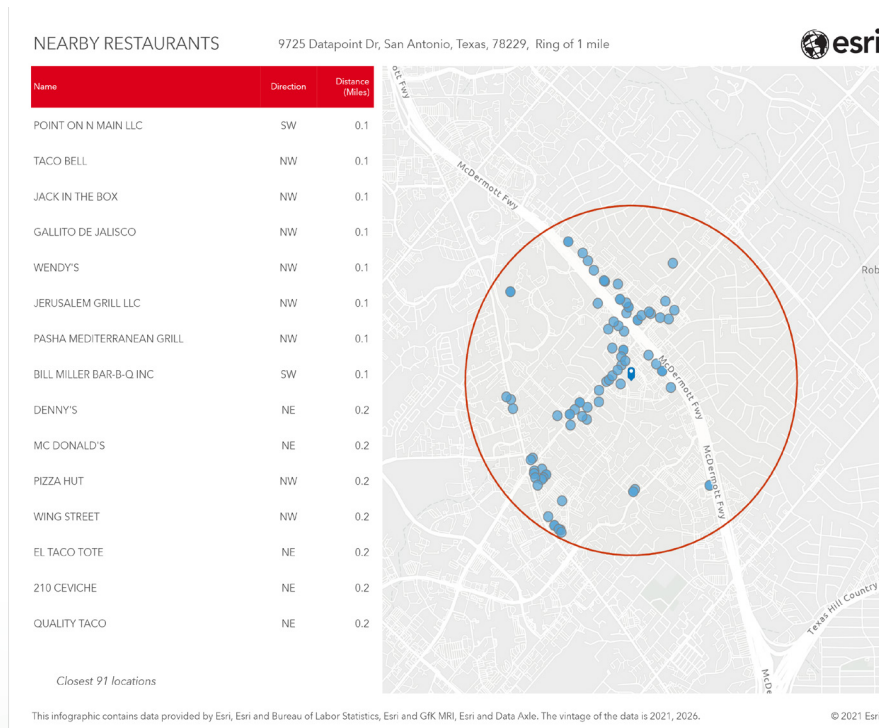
NEARBY RESTAURANTS 9725 Datapoint Dr, San Antonio, Texas, 78229, Ring of 1 mile

esri

| Name | Direction | Distance (Miles) |
|---|---|---|
| POINT ON N MAIN LLC | SW | 0.1 |
| TACO BELL | NW | 0.1 |
| JACK IN THE BOX | NW | 0.1 |
| GALLITO DE JALISCO | NW | 0.1 |
| WENDY'S | NW | 0.1 |
| JERUSALEM GRILL LLC | NW | 0.1 |
| PASHA MEDITERRANEAN GRILL | NW | 0.1 |
| BILL MILLER BAR-B-Q INC | SW | 0.1 |
| DENNY'S | NE | 0.2 |
| MC DONALD'S | NE | 0.2 |
| PIZZA HUT | NW | 0.2 |
| WING STREET | NW | 0.2 |
| EL TACO TOTE | NE | 0.2 |
| 210 CEVICHE | NE | 0.2 |
| QUALITY TACO | NE | 0.2 |

Closest 91 locations

ott Fwy

McDermott Fwy

McDermott Fwy

McDermott Fwy

Rob

Texas Hill Country

McDe

This infographic contains data provided by Esri, Esri and Bureau of Labor Statistics, Esri and GfK MRI, Esri and Data Axle. The vintage of the data is 2021, 2026.

© 2021 Esri